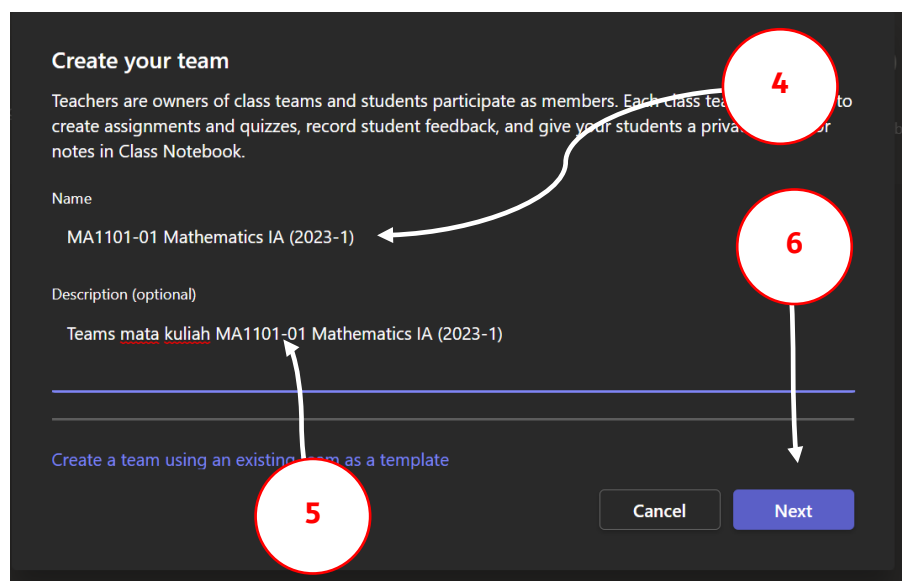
Create your team

Teachers are owners of class teams and students participate as members. Each class tea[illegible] to create assignments and quizzes, record student feedback, and give your students a priva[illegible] r notes in Class Notebook.

4

Name

MA1101-01 Mathematics IA (2023-1)

6

Description (optional)

Teams mata kuliah MA1101-01 Mathematics IA (2023-1)

Create a team using an existing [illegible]eam as a template

5

Cancel

Next